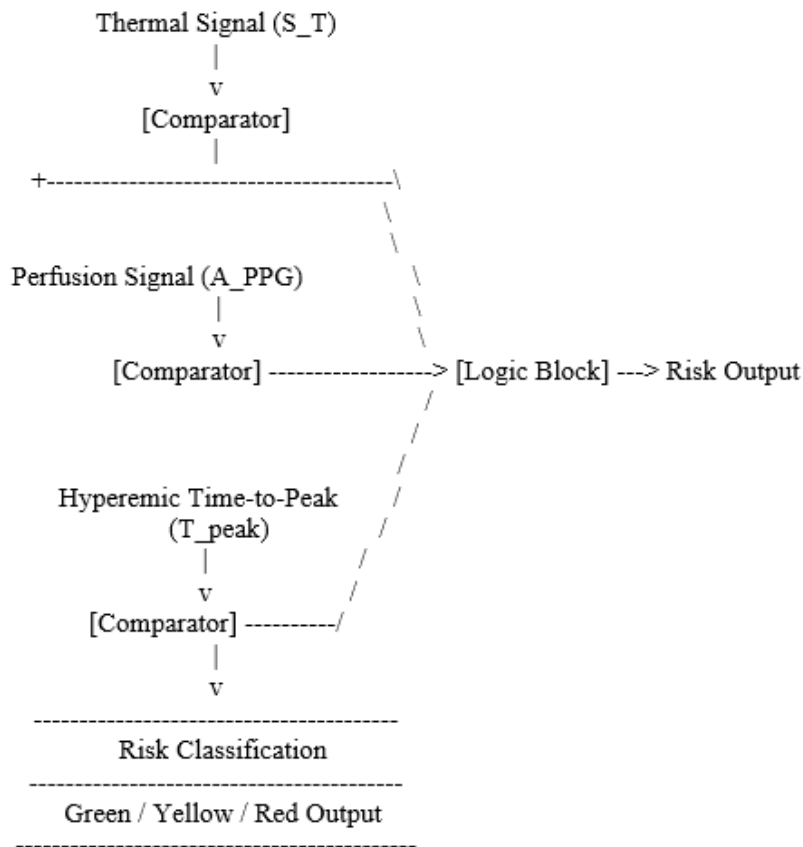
Thermal Signal (S_T)
|
v
[Comparator]
|
+------------------------------------\

Perfusion Signal (A_PPG)
|
v
[Comparator] ------------------> [Logic Block] ---> Risk Output

Hyperemic Time-to-Peak (T_peak)
|
v
[Comparator] ----------/
|
v
----------------------------------------
Risk Classification
----------------------------------------
Green / Yellow / Red Output
----------------------------------------